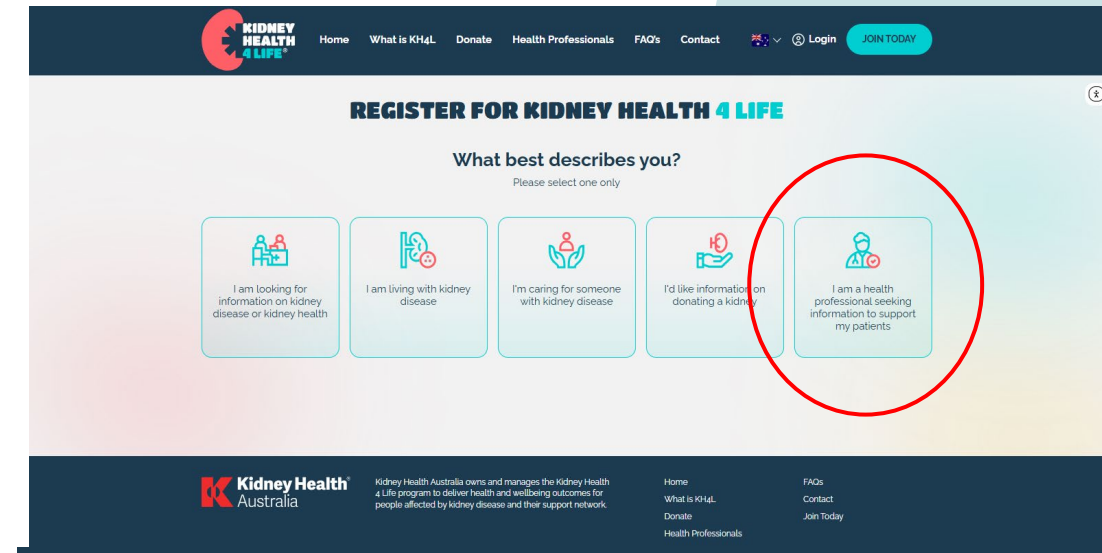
KIDNEY HEALTH 4 LIFE®

Home What is KH4L Donate Health Professionals FAQ's Contact Login JOIN TODAY

REGISTER FOR KIDNEY HEALTH 4 LIFE

What best describes you?

Please select one only

I am looking for information on kidney disease or kidney health

I am living with kidney disease

I'm caring for someone with kidney disease

I'd like information on donating a kidney

I am a health professional seeking information to support my patients

Kidney Health Australia

Kidney Health Australia owns and manages the Kidney Health 4 Life program to deliver health and wellbeing outcomes for people affected by kidney disease and their support network.

Home
What is KH4L
Donate
Health Professionals

FAQs
Contact
Join Today